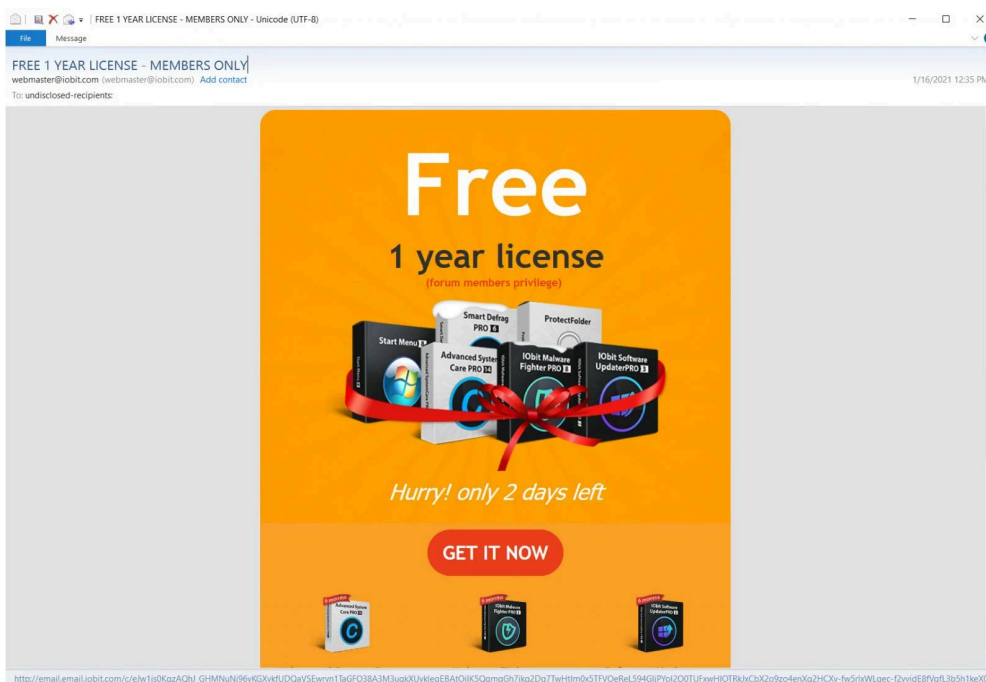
FREE 1 YEAR LICENSE - MEMBERS ONLY - Unicode (UTF-8)

File Message

FREE 1 YEAR LICENSE - MEMBERS ONLY
webmaster@iobit.com (webmaster@iobit.com) Add contact
To: undisclosed-recipients:

1/16/2021 12:35 PM

Free

1 year license

(forum members privilege)

Start Menu 8

Smart Defrag PRO 6

ProtectFolder

Advanced SystemCare PRO 14

IObit Malware Fighter PRO 8

IObit Software Updater PRO 3

Hurry! only 2 days left

GET IT NOW

http://email.email.iobit.com/c/eJw1is0KgzAQhJ_GHMNuNj96vKGXvkfUDQaVSEwrvn1TaGFO38A3ugkXUvkleqEBAtOiIK5QgmqGh7jkg2Dq7TwHtlm0x5TFVOeReL594GliPYol2O0TUFxwHIOTRkJxCbX2o9zo4enXg2HCXv-fw5rixWLqec-f2vvidE8fVqfL3b5h1keX0